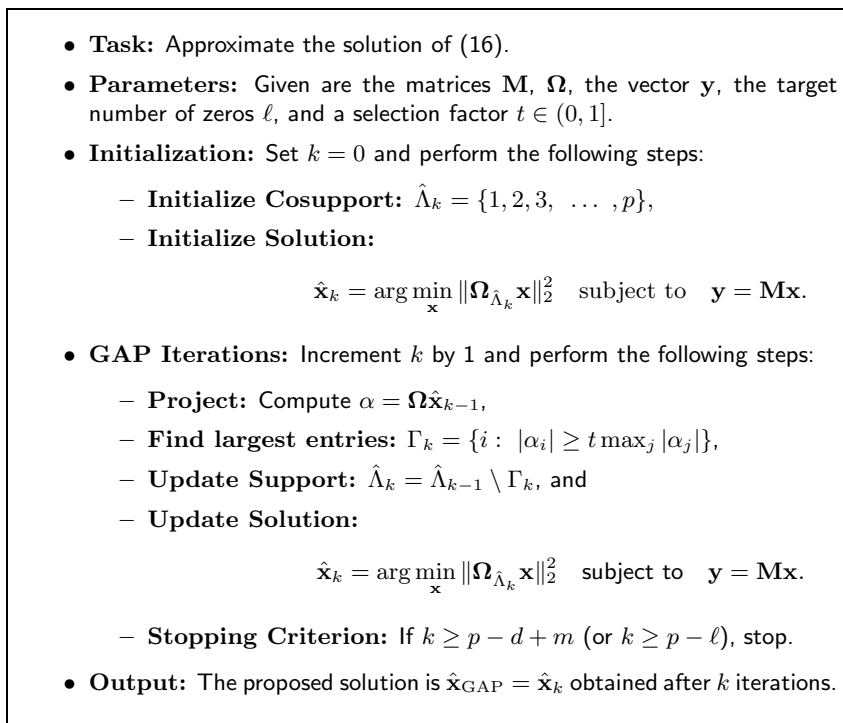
• **Task:** Approximate the solution of (16).

• **Parameters:** Given are the matrices $\mathbf{M}$, $\boldsymbol{\Omega}$, the vector $\mathbf{y}$, the target number of zeros $\ell$, and a selection factor $t \in (0, 1]$.

• **Initialization:** Set $k = 0$ and perform the following steps:

– **Initialize Cosupport:** $\hat{\Lambda}_k = \{1, 2, 3, \ \ldots \ , p\}$,

– **Initialize Solution:**

$\hat{\mathbf{x}}_k = \arg\min_{\mathbf{x}} \|\boldsymbol{\Omega}_{\hat{\Lambda}_k}\mathbf{x}\|_2^2 \quad \text{subject to} \quad \mathbf{y} = \mathbf{M}\mathbf{x}.$

• **GAP Iterations:** Increment $k$ by 1 and perform the following steps:

– **Project:** Compute $\alpha = \boldsymbol{\Omega}\hat{\mathbf{x}}_{k-1}$,

– **Find largest entries:** $\Gamma_k = \{i : \ |\alpha_i| \geq t \max_j |\alpha_j|\}$,

– **Update Support:** $\hat{\Lambda}_k = \hat{\Lambda}_{k-1} \setminus \Gamma_k$, and

– **Update Solution:**

$\hat{\mathbf{x}}_k = \arg\min_{\mathbf{x}} \|\boldsymbol{\Omega}_{\hat{\Lambda}_k}\mathbf{x}\|_2^2$ subject to $\mathbf{y} = \mathbf{M}\mathbf{x}$.

– **Stopping Criterion:** If $k \geq p - d + m$ (or $k \geq p - \ell$), stop.

• **Output:** The proposed solution is $\hat{\mathbf{x}}_{\text{GAP}} = \hat{\mathbf{x}}_k$ obtained after $k$ iterations.